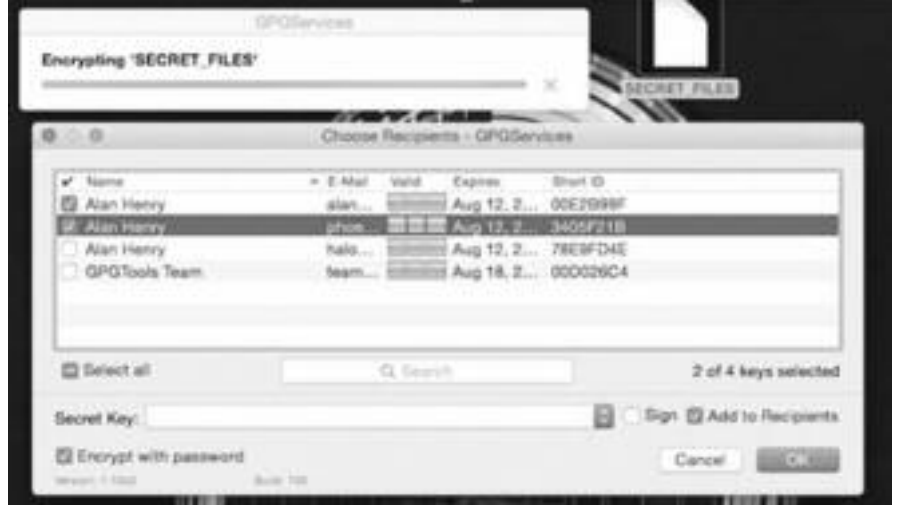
GPGServices

Encrypting 'SECRET_FILES'

SECRET_FILES

Choose Recipients - GPGServices

| ✔ | Name | E-Mail | Valid | Expires | Short ID |
|---|---|---|---|---|---|
| ☑ | Alan Henry | alan... | | Aug 12, 2... | 00E2B99F |
| ☑ | Alan Henry | phoe... | | Aug 12, 2... | 3405F21B |
| ☐ | Alan Henry | halo... | | Aug 12, 2... | 78E9FD4E |
| ☐ | GPGTools Team | team... | | Aug 18, 2... | 00D026C4 |

Select all

Search

2 of 4 keys selected

Secret Key:

Sign

Add to Recipients

Encrypt with password

Cancel

OK

Version: 1.10b2 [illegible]

Build: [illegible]